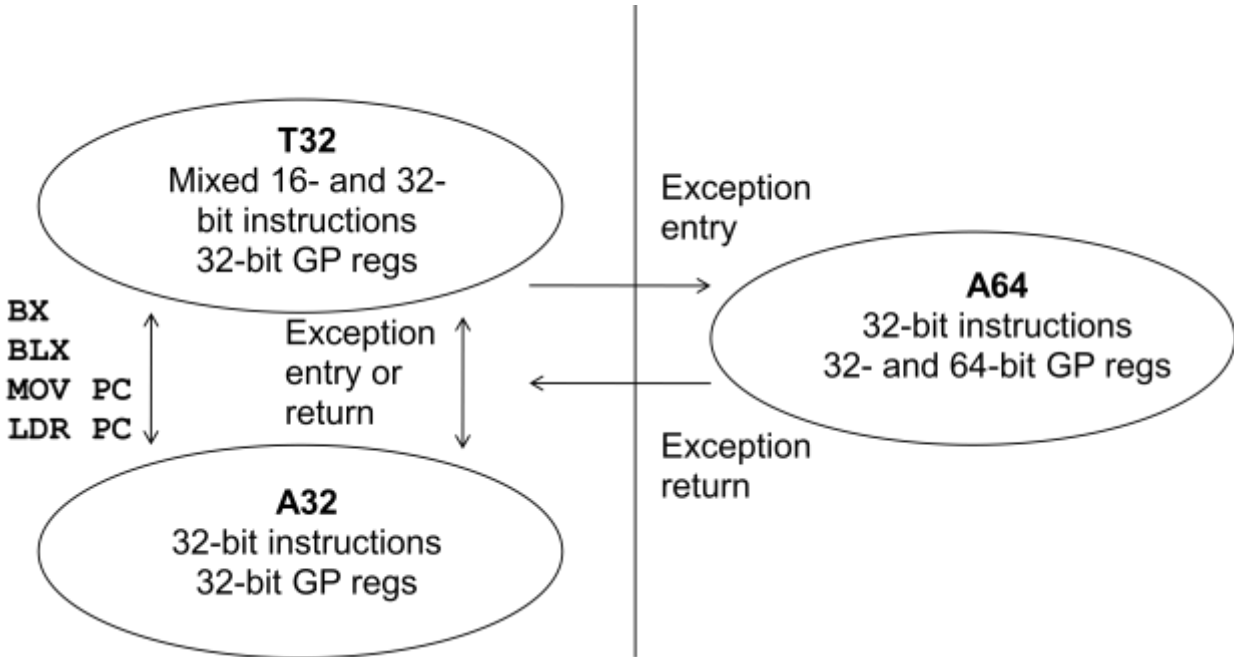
T32
Mixed 16- and 32-bit instructions
32-bit GP regs

BX
BLX
MOV PC
LDR PC

Exception entry or return

A32
32-bit instructions
32-bit GP regs

Exception entry

A64
32-bit instructions
32- and 64-bit GP regs

Exception return